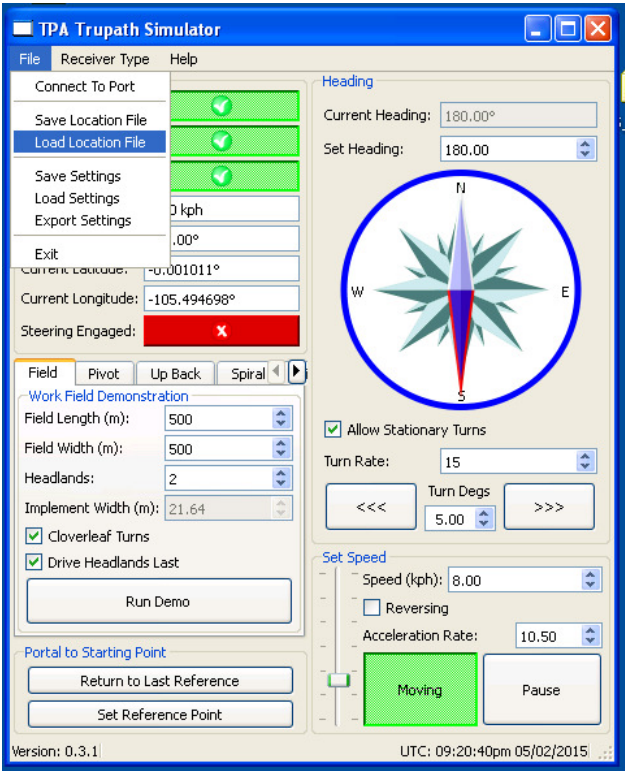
TPA Trupath Simulator

File Receiver Type Help

Connect To Port

Save Location File
Load Location File

Save Settings
Load Settings
Export Settings

Exit

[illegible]0 kph
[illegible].00°
Current Latitude: -0.001011°
Current Longitude: -105.494698°
Steering Engaged:

Field Pivot Up Back Spiral

Work Field Demonstration
Field Length (m): 500
Field Width (m): 500
Headlands: 2
Implement Width (m): 21.64
Cloverleaf Turns
Drive Headlands Last
Run Demo

Portal to Starting Point
Return to Last Reference
Set Reference Point

Heading
Current Heading: 180.00°
Set Heading: 180.00
N
W
E
S
Allow Stationary Turns
Turn Rate: 15
Turn Degs
<<< 5.00 >>>

Set Speed
Speed (kph): 8.00
Reversing
Acceleration Rate: 10.50
Moving
Pause

Version: 0.3.1
UTC: 09:20:40pm 05/02/2015